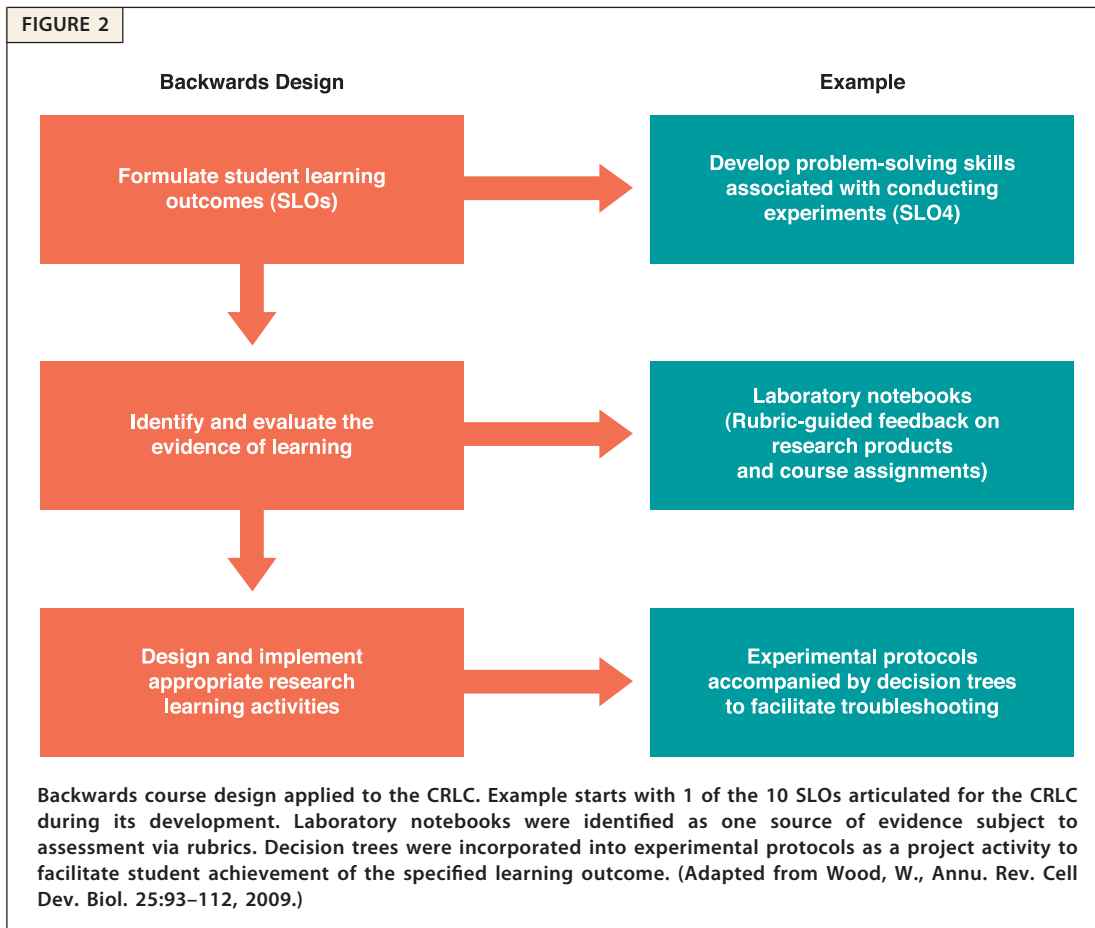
FIGURE 2

Backwards Design

Example

Formulate student learning outcomes (SLOs)

Develop problem-solving skills associated with conducting experiments (SLO4)

Identify and evaluate the evidence of learning

Laboratory notebooks (Rubric-guided feedback on research products and course assignments)

Design and implement appropriate research learning activities

Experimental protocols accompanied by decision trees to facilitate troubleshooting

Backwards course design applied to the CRLC. Example starts with 1 of the 10 SLOs articulated for the CRLC during its development. Laboratory notebooks were identified as one source of evidence subject to assessment via rubrics. Decision trees were incorporated into experimental protocols as a project activity to facilitate student achievement of the specified learning outcome. (Adapted from Wood, W., Annu. Rev. Cell Dev. Biol. 25:93–112, 2009.)